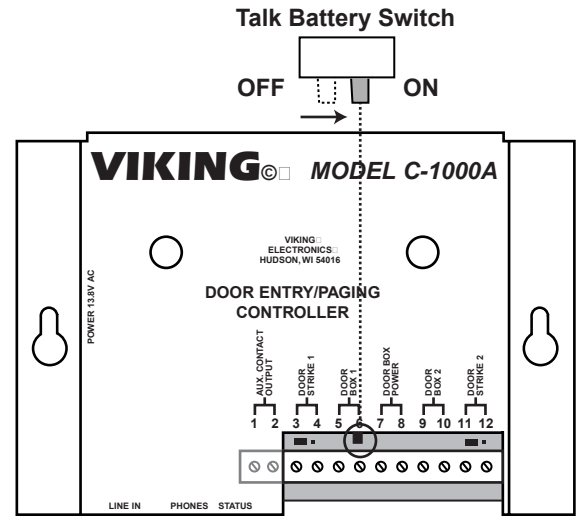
Talk Battery Switch

OFF ON

VIKING© MODEL C-1000A

VIKING ELECTRONICS HUDSON, WI 54016

DOOR ENTRY/PAGING CONTROLLER

POWER 13.8V AC

AUX. CONTACT OUTPUT
1 2

DOOR STRIKE 1
3 4

DOOR BOX 1
5 6

DOOR BOX POWER
7 8

DOOR BOX 2
9 10

DOOR STRIKE 2
11 12

LINE IN PHONES STATUS